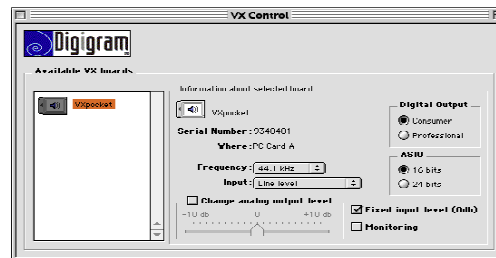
VX Control

Digigram

Available VX boards

VXpocket

Information about selected board

VXpocket

Serial Number : 9340401

Where : PC Card A

Frequency : 44.1 kHz

Input : Line level

Change analog output level

-10 db

0

+10 db

Digital Output

Consumer

Professional

ASIO

16 bits

24 bits

Fixed input level (0db)

Monitoring